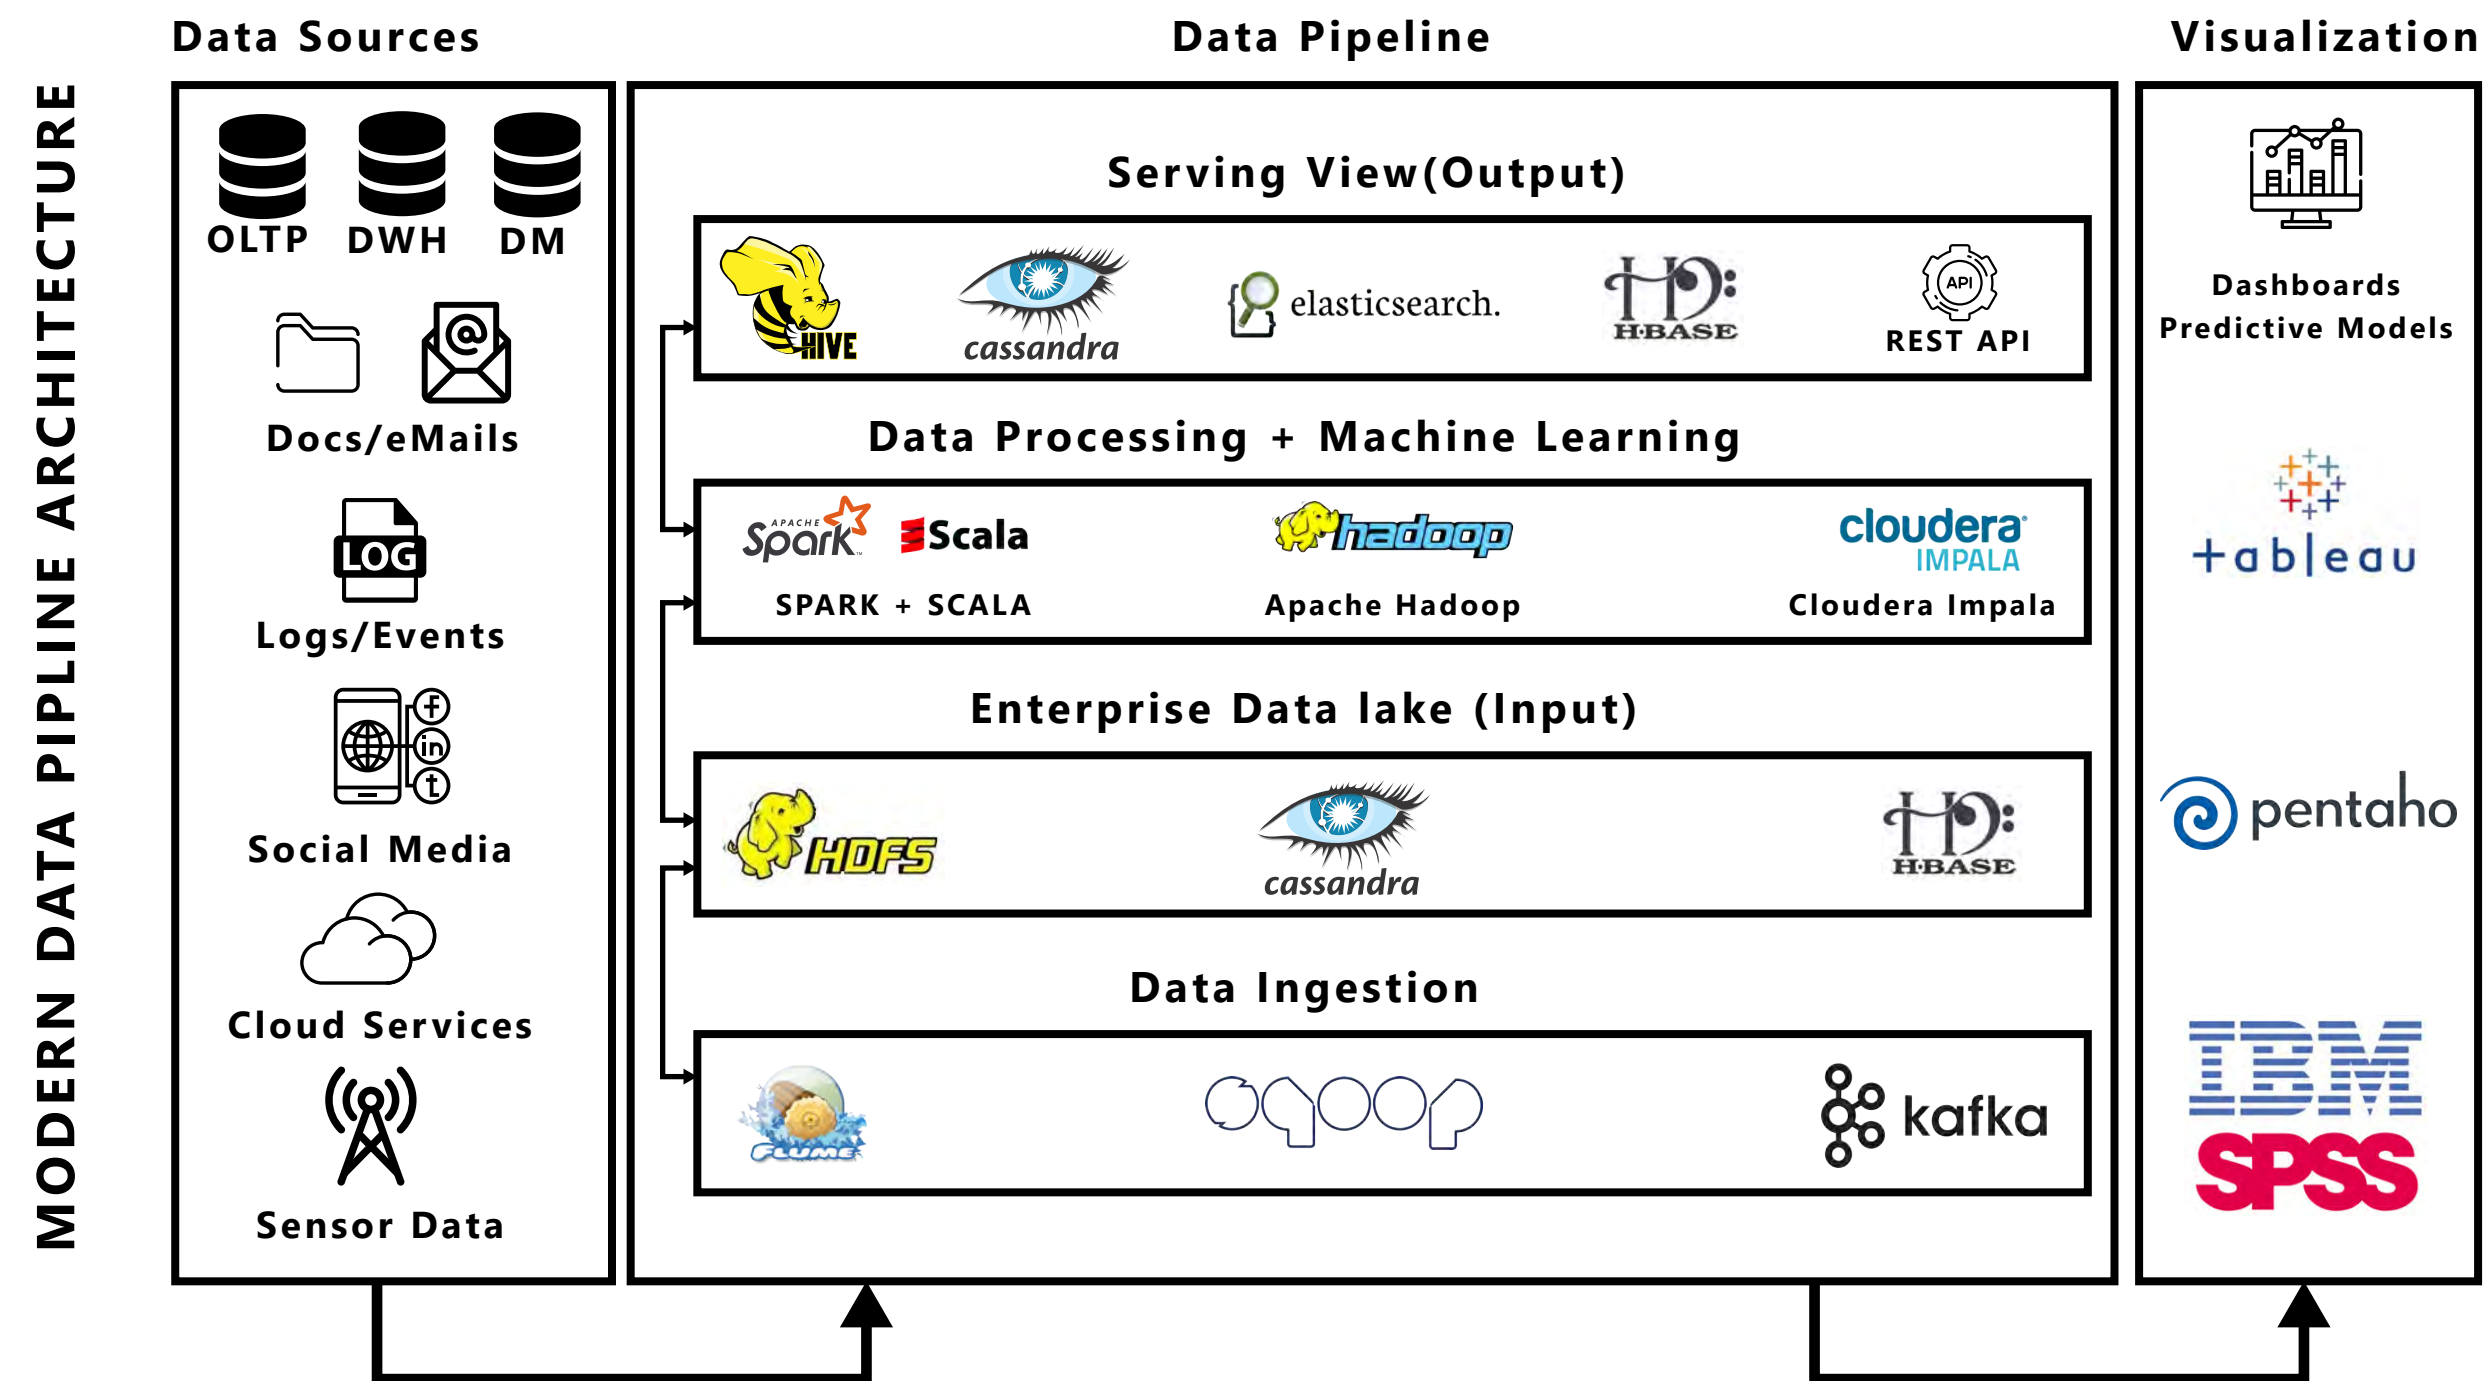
MODERN DATA PIPLINE ARCHITECTURE

Data Sources

OLTP DWH DM

Docs/eMails

LOG

Logs/Events

Social Media

Cloud Services

Sensor Data

Data Pipeline

Serving View(Output)

HIVE cassandra elasticsearch. HBASE API REST API

Data Processing + Machine Learning

APACHE Spark Scala hadoop cloudera IMPALA

SPARK + SCALA Apache Hadoop Cloudera Impala

Enterprise Data lake (Input)

HDFS cassandra HBASE

Data Ingestion

FLUME kafka

Visualization

Dashboards
Predictive Models

+ableau

pentaho

IBM SPSS